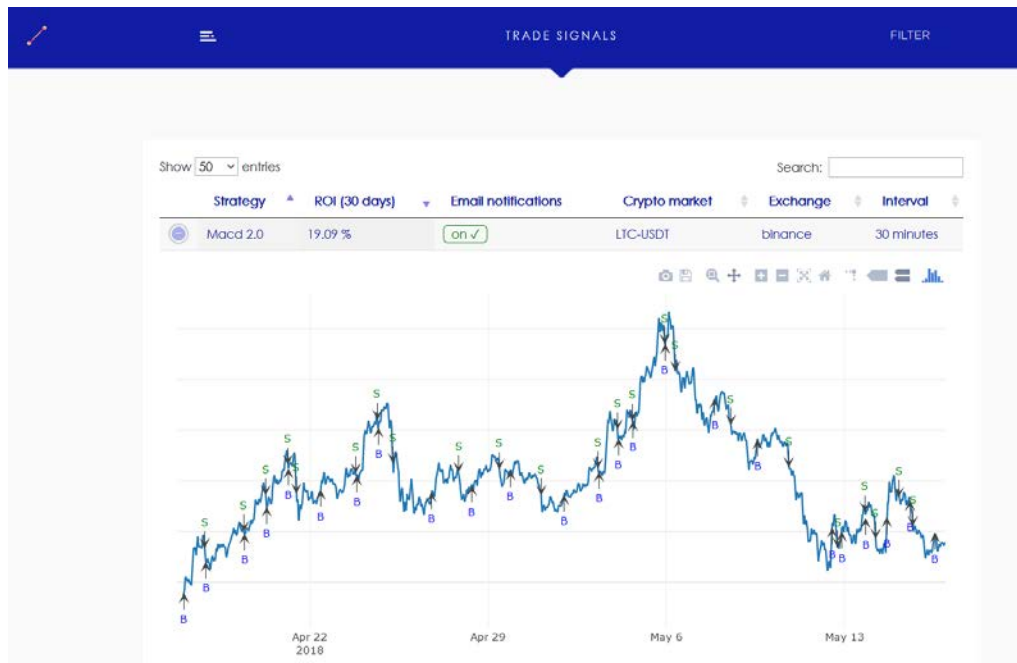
TRADE SIGNALS

FILTER

Show 50 entries

Search:

| | Strategy | ROI (30 days) | Email notifications | Crypto market | Exchange | Interval |
|---|---|---|---|---|---|---|
| | Macd 2.0 | 19.09 % | on ✓ | LTC-USDT | binance | 30 minutes |

S S S S S S S S S S S S S S S S S S S S S S S S S S S S S S

B B B B B B B B B B B B B B B B B B B B B B B B B B B B B B

Apr 22
2018

Apr 29

May 6

May 13